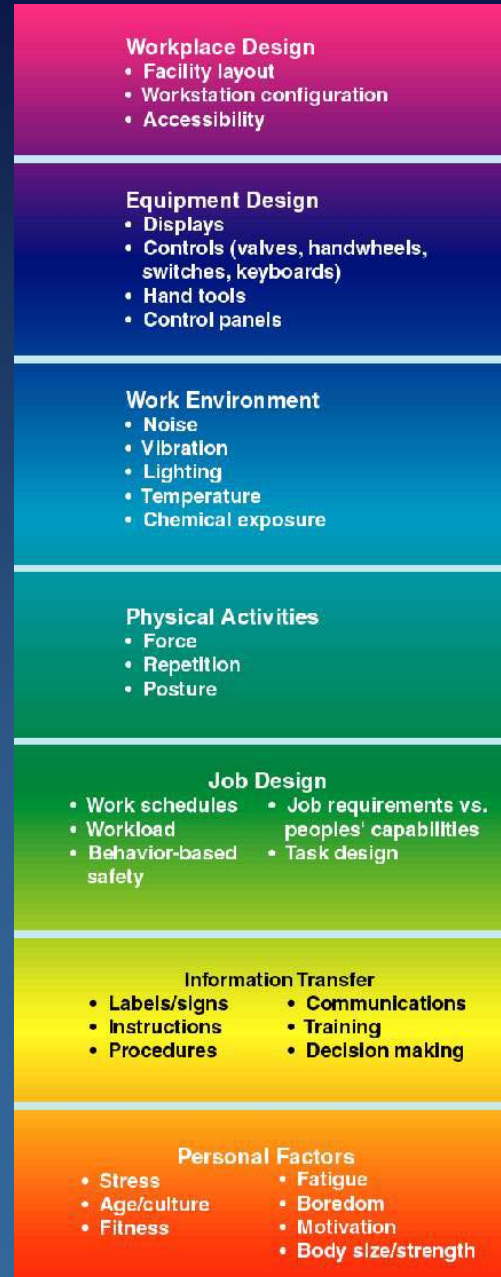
Workplace Design
• Facility layout
• Workstation configuration
• Accessibility

Equipment Design
• Displays
• Controls (valves, handwheels, switches, keyboards)
• Hand tools
• Control panels

Work Environment
• Noise
• Vibration
• Lighting
• Temperature
• Chemical exposure

Physical Activities
• Force
• Repetition
• Posture

Job Design
• Work schedules
• Workload
• Behavior-based safety
• Job requirements vs. peoples' capabilities
• Task design

Information Transfer
• Labels/signs
• Instructions
• Procedures
• Communications
• Training
• Decision making

Personal Factors
• Stress
• Age/culture
• Fitness
• Fatigue
• Boredom
• Motivation
• Body size/strength